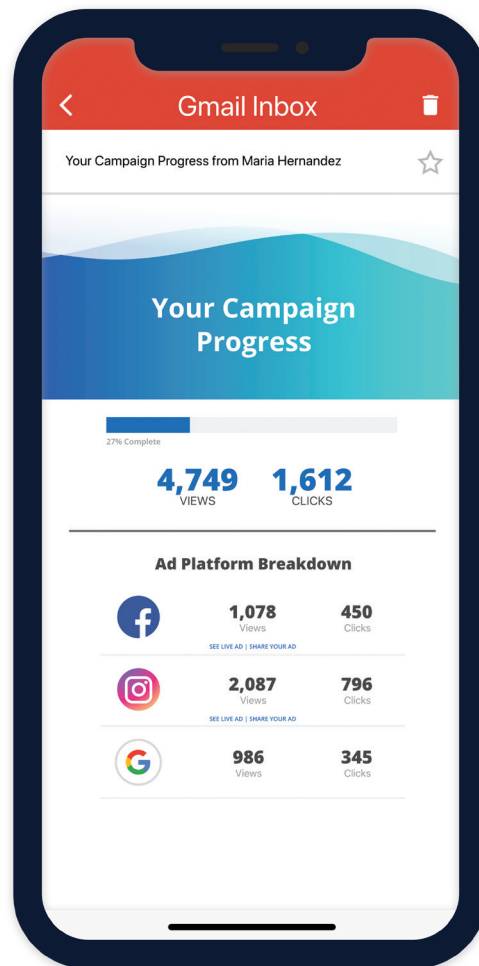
Gmail Inbox

Your Campaign Progress from Maria Hernandez

Your Campaign Progress

27% Complete

4,749 VIEWS 1,612 CLICKS

Ad Platform Breakdown

1,078 Views 450 Clicks
SEE LIVE AD | SHARE YOUR AD

2,087 Views 796 Clicks
SEE LIVE AD | SHARE YOUR AD

G 986 Views 345 Clicks